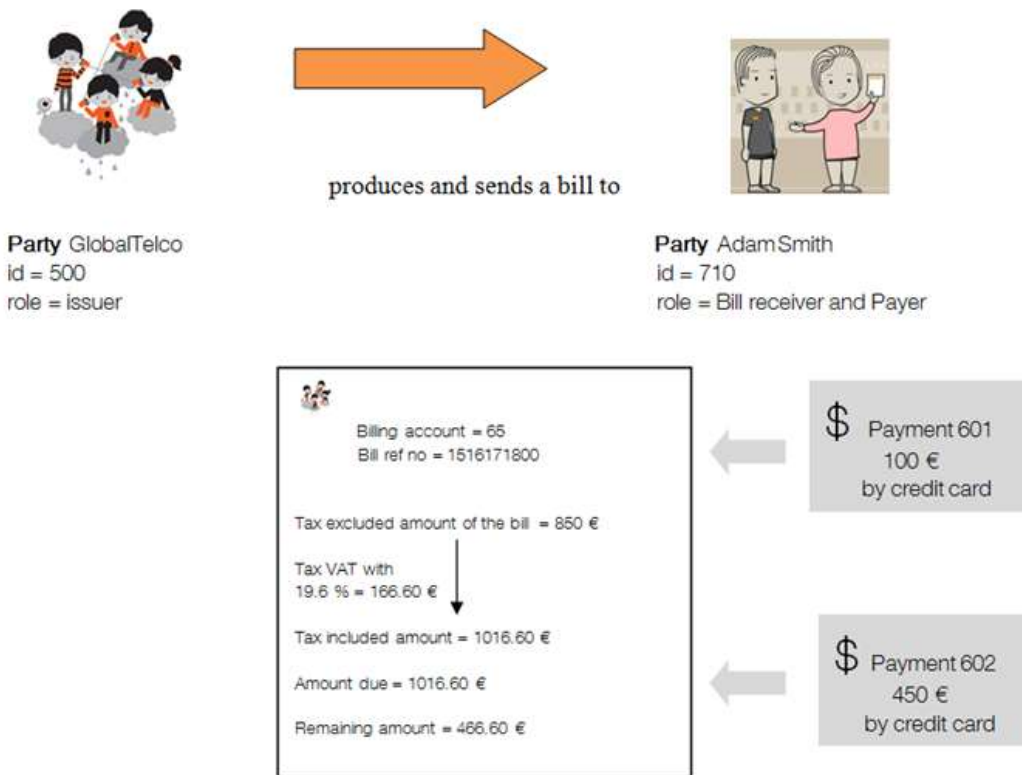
produces and sends a bill to

**Party** GlobalTelco
id = 500
role = issuer

**Party** AdamSmith
id = 710
role = Bill receiver and Payer

Billing account = 65
Bill ref no = 1516171800

Tax excluded amount of the bill = 850 €

Tax VAT with
19.6 % = 166.60 €

Tax included amount = 1016.60 €

Amount due = 1016.60 €

Remaining amount = 466.60 €

$ Payment 601
100 €
by credit card

$ Payment 602
450 €
by credit card